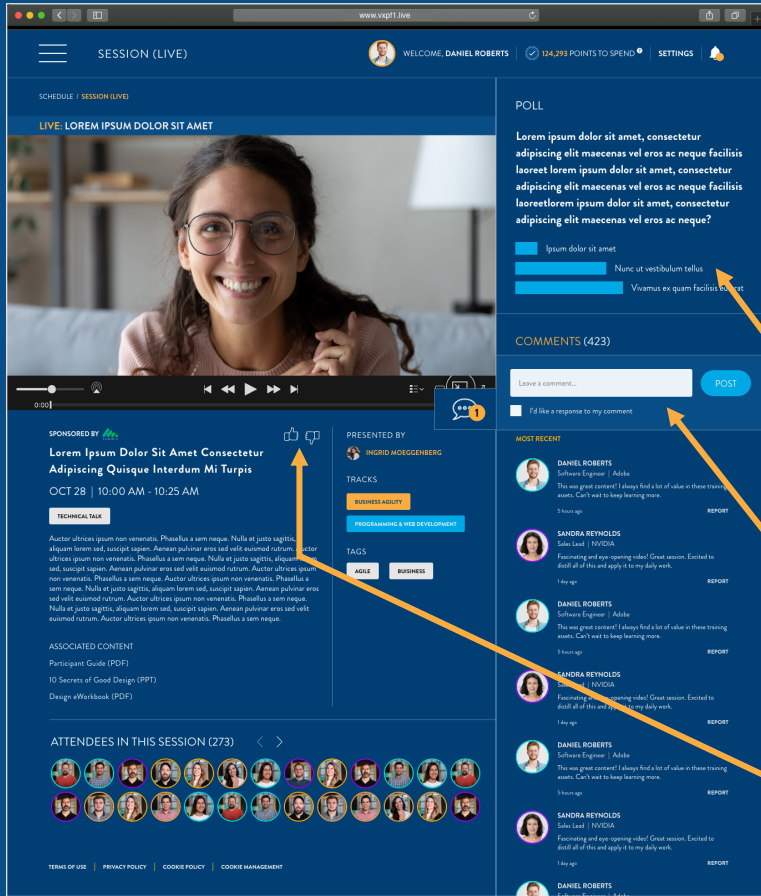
www.vxpft.live

SESSION (LIVE)

WELCOME, DANIEL ROBERTS | 124,293 POINTS TO SPEND | SETTINGS

SCHEDULE / SESSION (LIVE)

LIVE: LOREM IPSUM DOLOR SIT AMET

0:00

1

SPONSORED BY

Lorem Ipsum Dolor Sit Amet Consectetur Adipiscing Quisque Interdum Mi Turpis

OCT 28 | 10:00 AM - 10:25 AM

TECHNICAL TALK

Auctor ultrices ipsum non venenatis. Phasellus a sem neque. Nulla et justo sagittis, aliquam lorem sed, suscipit sapien. Aenean pulvinar eros sed velit euismod rutrum. Auctor ultrices ipsum non venenatis. Phasellus a sem neque. Nulla et justo sagittis, aliquam lorem sed, suscipit sapien. Aenean pulvinar eros sed velit euismod rutrum. Auctor ultrices ipsum non venenatis. Phasellus a sem neque. Auctor ultrices ipsum non venenatis. Phasellus a sem neque. Nulla et justo sagittis, aliquam lorem sed, suscipit sapien. Aenean pulvinar eros sed velit euismod rutrum. Auctor ultrices ipsum non venenatis. Phasellus a sem neque. Nulla et justo sagittis, aliquam lorem sed, suscipit sapien. Aenean pulvinar eros sed velit euismod rutrum. Auctor ultrices ipsum non venenatis. Phasellus a sem neque.

PRESENTED BY

INGRID MOEGGENBERG

TRACKS

BUSINESS AGILITY

PROGRAMMING & WEB DEVELOPMENT

TAGS

AGILE

BUSINESS

ASSOCIATED CONTENT

Participant Guide (PDF)

10 Secrets of Good Design (PPT)

Design eWorkbook (PDF)

ATTENDEES IN THIS SESSION (273)

TERMS OF USE | PRIVACY POLICY | COOKIE POLICY | COOKIE MANAGEMENT

POLL

Lorem ipsum dolor sit amet, consectetur adipiscing elit maecenas vel eros ac neque facilisis laoreet lorem ipsum dolor sit amet, consectetur adipiscing elit maecenas vel eros ac neque facilisis laoreetlorem ipsum dolor sit amet, consectetur adipiscing elit maecenas vel eros ac neque?

Ipsum dolor sit amet

Nunc ut vestibulum tellus

Vivamus ex quam facilisis eu erat

COMMENTS (423)

Leave a comment...

POST

I'd like a response to my comment

MOST RECENT

DANIEL ROBERTS
Software Engineer | Adobe
This was great content! I always find a lot of value in these training assets. Can't wait to keep learning more.
5 hours ago REPORT

SANDRA REYNOLDS
Sales Lead | NVIDIA
Fascinating and eye-opening video! Great session. Excited to distill all of this and apply it to my daily work.
1 day ago REPORT

DANIEL ROBERTS
Software Engineer | Adobe
This was great content! I always find a lot of value in these training assets. Can't wait to keep learning more.
5 hours ago REPORT

SANDRA REYNOLDS
Sales Lead | NVIDIA
Fascinating and eye-opening video! Great session. Excited to distill all of this and apply it to my daily work.
1 day ago REPORT

DANIEL ROBERTS
Software Engineer | Adobe
This was great content! I always find a lot of value in these training assets. Can't wait to keep learning more.
5 hours ago REPORT

SANDRA REYNOLDS
Sales Lead | NVIDIA
Fascinating and eye-opening video! Great session. Excited to distill all of this and apply it to my daily work.
1 day ago REPORT

DANIEL ROBERTS
Software Engineer | Adobe